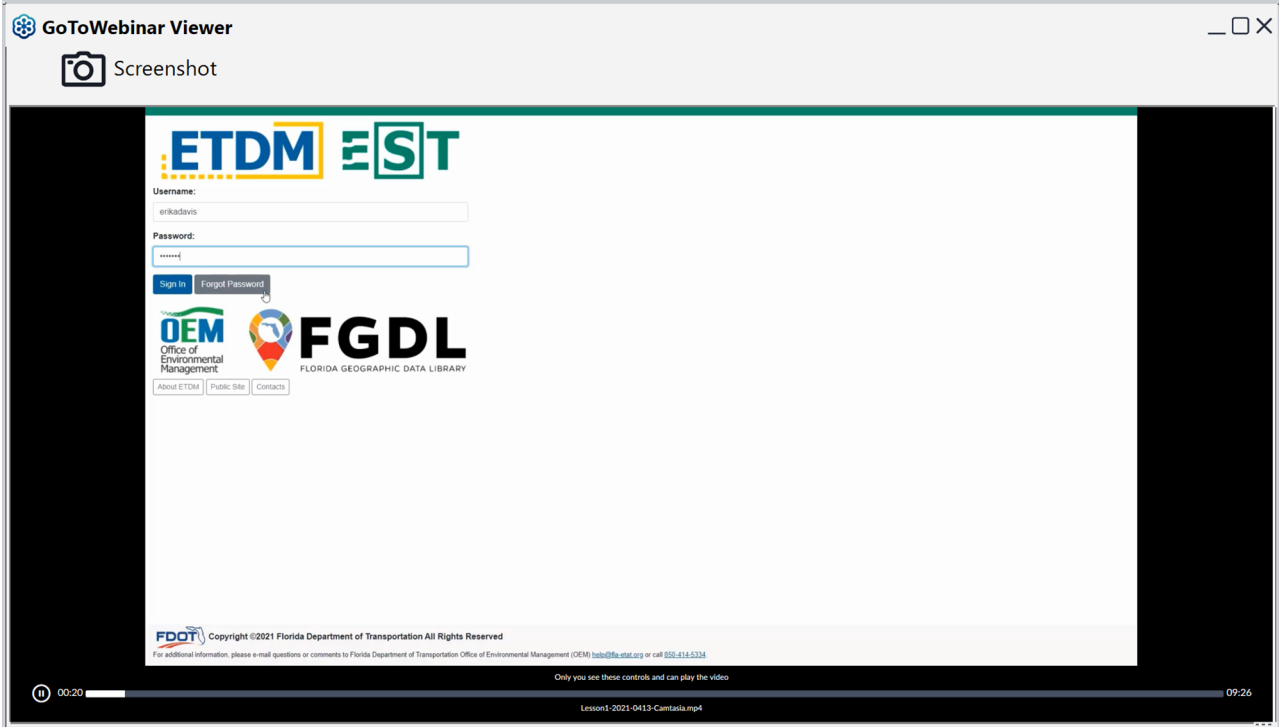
GoToWebinar Viewer

Screenshot

ETDM EST

Username:

erikadavis

Password:

•••••••

Sign In Forgot Password

OEM Office of Environmental Management

FGDL FLORIDA GEOGRAPHIC DATA LIBRARY

About ETDM Public Site Contacts

FDOT Copyright ©2021 Florida Department of Transportation All Rights Reserved

For additional information, please e-mail questions or comments to Florida Department of Transportation Office of Environmental Management (OEM) help@fla-etat.org or call 850-414-5334

Only you see these controls and can play the video

00:20 09:26

Lesson1-2021-0413-Camtasia.mp4